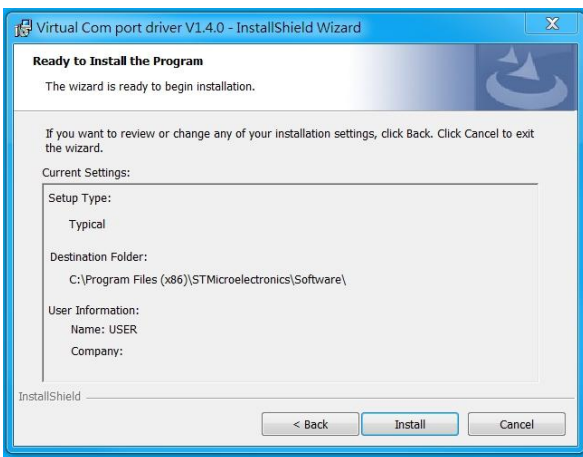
Virtual Com port driver V1.4.0 - InstallShield Wizard

X

Ready to Install the Program

The wizard is ready to begin installation.

If you want to review or change any of your installation settings, click Back. Click Cancel to exit the wizard.

Current Settings:

Setup Type:

Typical

Destination Folder:

C:\Program Files (x86)\STMicroelectronics\Software\

User Information:

Name: USER

Company:

InstallShield

< Back

Install

Cancel